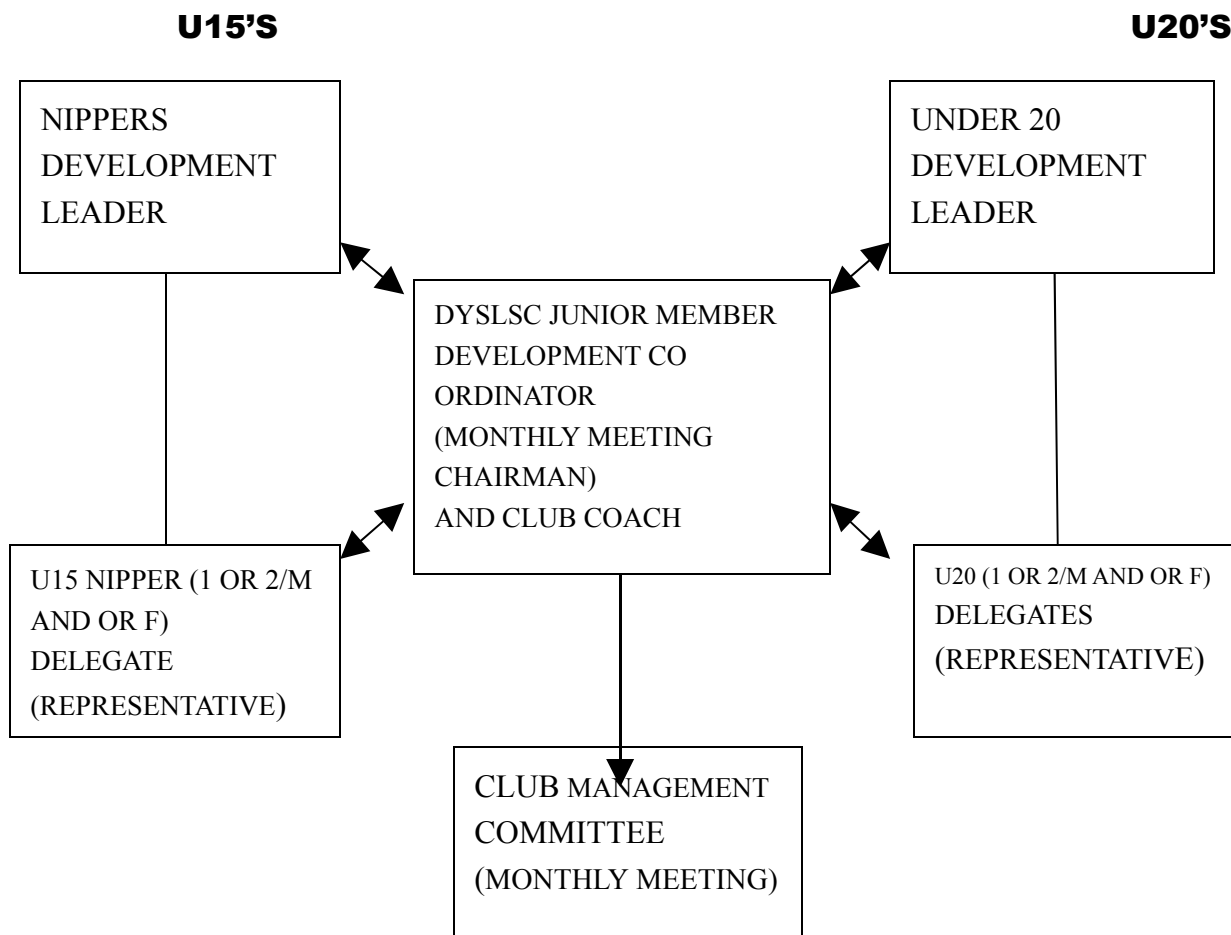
U15'S

U20'S

NIPPERS DEVELOPMENT LEADER

UNDER 20 DEVELOPMENT LEADER

DYSLSC JUNIOR MEMBER DEVELOPMENT CO ORDINATOR (MONTHLY MEETING CHAIRMAN) AND CLUB COACH

U15 NIPPER (1 OR 2/M AND OR F) DELEGATE (REPRESENTATIVE)

U20 (1 OR 2/M AND OR F) DELEGATES (REPRESENTATIVE)

CLUB MANAGEMENT COMMITTEE (MONTHLY MEETING)